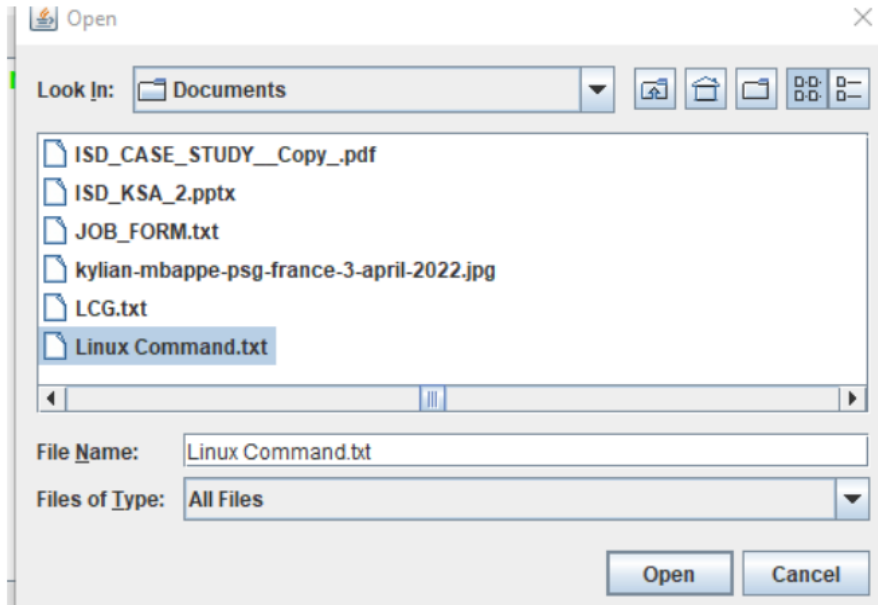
Open

Look In: Documents

ISD_CASE_STUDY__Copy_.pdf
ISD_KSA_2.pptx
JOB_FORM.txt
kylian-mbappe-psg-france-3-april-2022.jpg
LCG.txt
Linux Command.txt

File Name: Linux Command.txt

Files of Type: All Files

Open Cancel